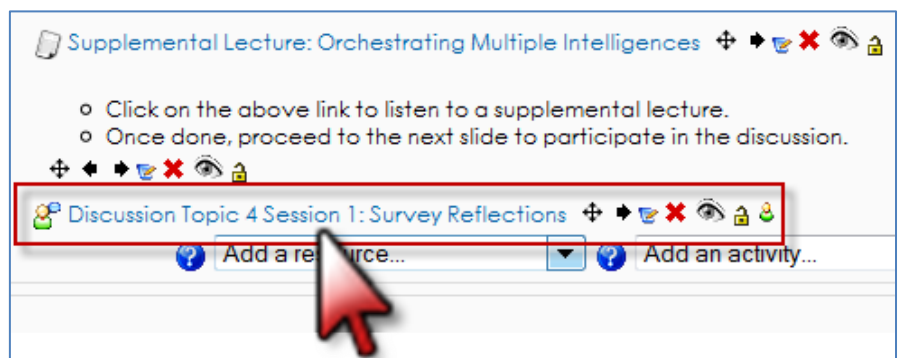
Supplemental Lecture: Orchestrating Multiple Intelligences

- Click on the above link to listen to a supplemental lecture.
- Once done, proceed to the next slide to participate in the discussion.

Discussion Topic 4 Session 1: Survey Reflections

Add a re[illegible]urce...

Add an activity...